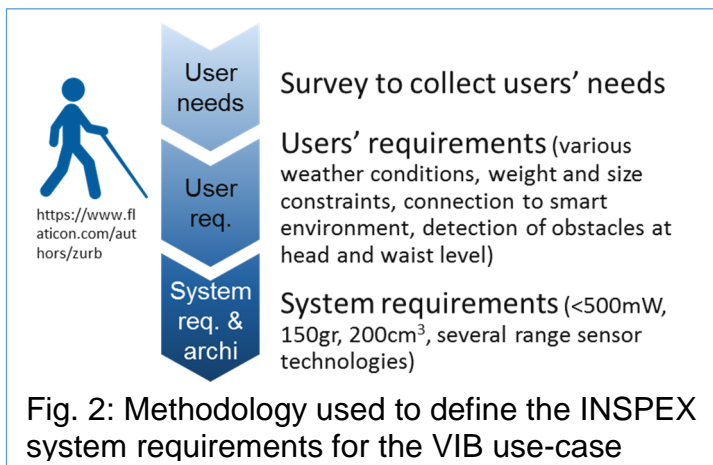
https://www.flaticon.com/authors/zurb

User needs

User req.

System req. & archi

Survey to collect users' needs

Users' requirements (various weather conditions, weight and size constraints, connection to smart environment, detection of obstacles at head and waist level)

System requirements (<500mW, 150gr, 200cm$^3$, several range sensor technologies)

Fig. 2: Methodology used to define the INSPEX system requirements for the VIB use-case